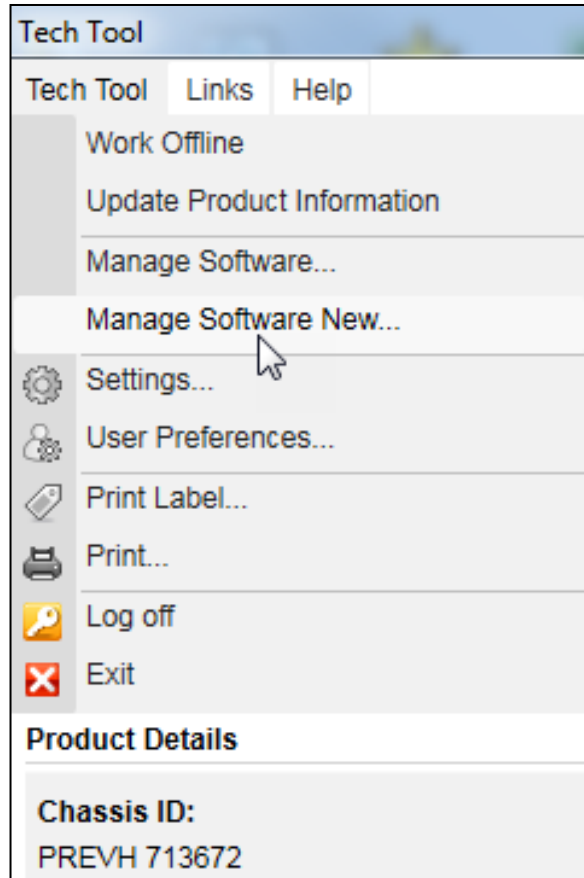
Tech Tool

Tech Tool Links Help

Work Offline
Update Product Information
Manage Software...
Manage Software New...
Settings...
User Preferences...
Print Label...
Print...
Log off
Exit

Product Details

Chassis ID:
PREVH 713672